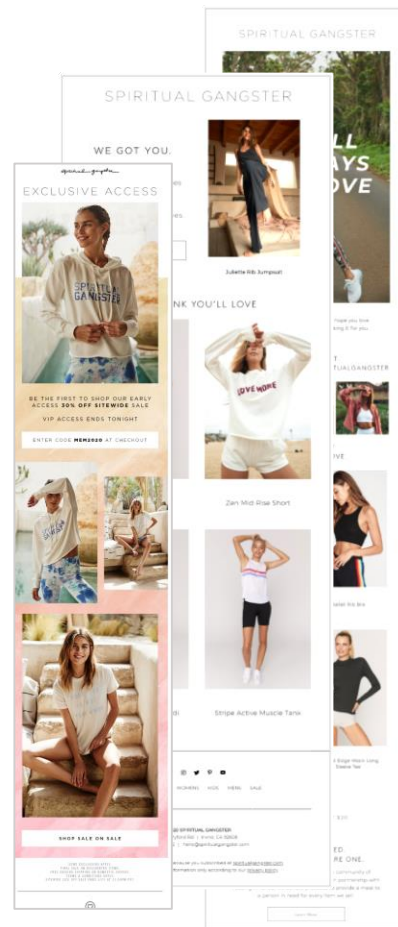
SPIRITUAL GANGSTER

LL
AYS
OVE

SPIRITUAL GANGSTER

WE GOT YOU.

Juliette Rib Jumpsuit

NK YOU'LL LOVE

LOVE MORE

Zen Mid Rise Short

Stripe Active Muscle Tank

spiritual gangster

EXCLUSIVE ACCESS

SPIRITUAL GANGSTER

BE THE FIRST TO SHOP OUR EARLY ACCESS 30% OFF SITEWIDE SALE

VIP ACCESS ENDS TONIGHT

ENTER CODE MEM2020 AT CHECKOUT

SHOP SALE ON SALE

WOMENS KIDS MENS SALE

ED
RE ONE.

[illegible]